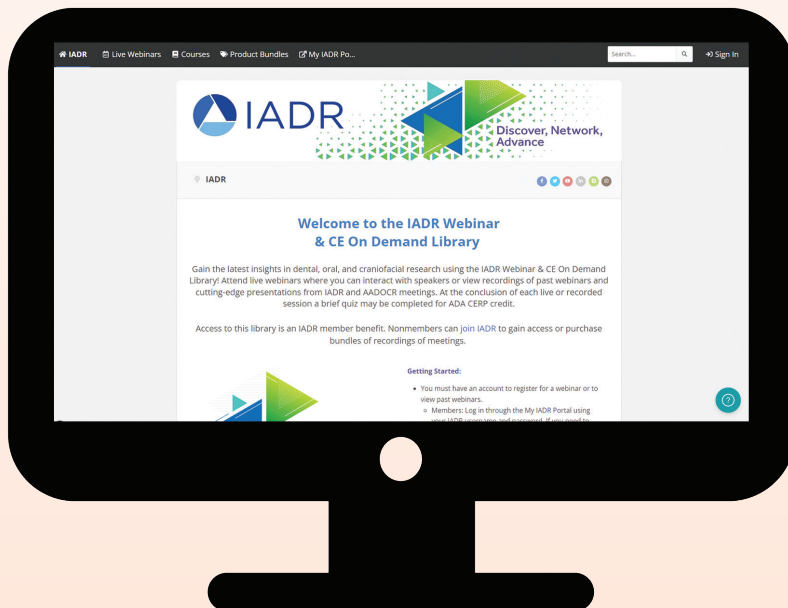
IADR Live Webinars Courses Product Bundles My IADR Po...

Search...

Sign In

IADR

Discover, Network, Advance

IADR

Welcome to the IADR Webinar & CE On Demand Library

Gain the latest insights in dental, oral, and craniofacial research using the IADR Webinar & CE On Demand Library! Attend live webinars where you can interact with speakers or view recordings of past webinars and cutting-edge presentations from IADR and AADOCR meetings. At the conclusion of each live or recorded session a brief quiz may be completed for ADA CERP credit.

Access to this library is an IADR member benefit. Nonmembers can join IADR to gain access or purchase bundles of recordings of meetings.

Getting Started:

- You must have an account to register for a webinar or to view past webinars.
 - Members: Log in through the My IADR Portal using your IADR username and password. If you need to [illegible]